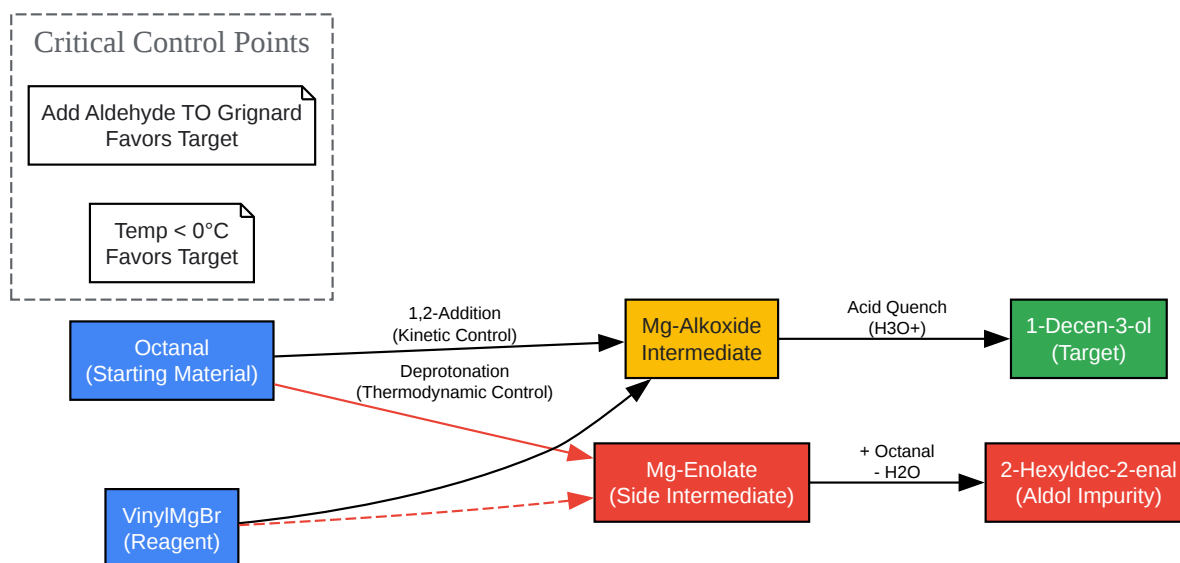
Critical Control Points

Add Aldehyde TO Grignard
Favors Target

Temp < 0°C
Favors Target

Octanal
(Starting Material)

1,2-Addition
(Kinetic Control)

Deprotonation
(Thermodynamic Control)

Mg-Alkoxide
Intermediate

Acid Quench
(H3O+)

1-Decen-3-ol
(Target)

VinylMgBr
(Reagent)

Mg-Enolate
(Side Intermediate)

+ Octanal
- H2O

2-Hexyldec-2-enal
(Aldol Impurity)